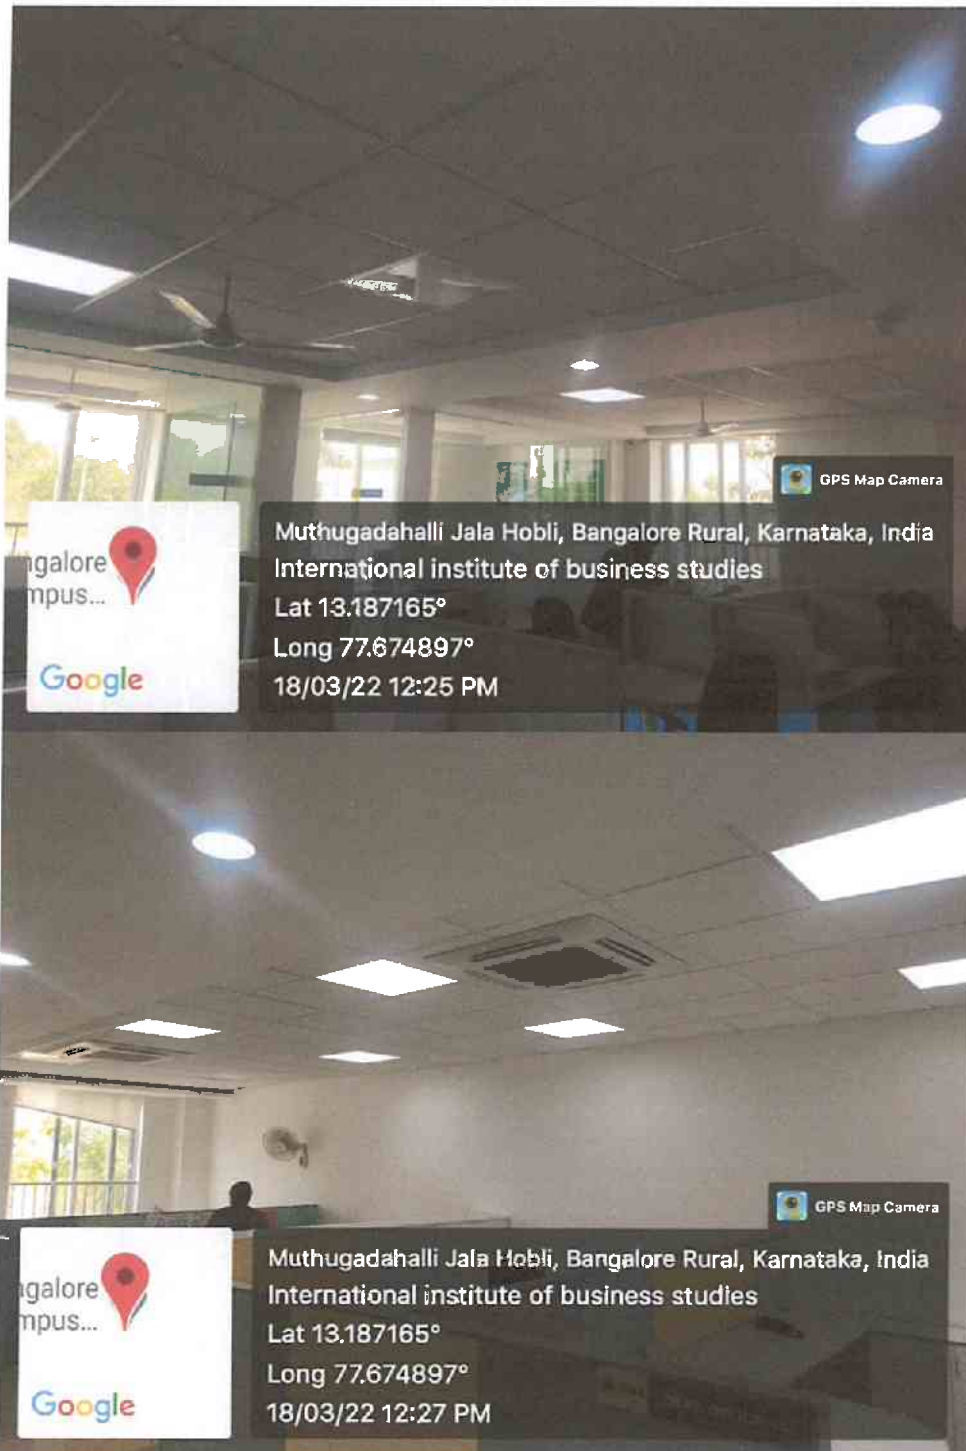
GPS Map Camera

ngalore
mpus...

Google

Muthugadahalli Jala Hobli, Bangalore Rural, Karnataka, India
International institute of business studies
Lat 13.187165°
Long 77.674897°
18/03/22 12:25 PM

GPS Map Camera

ngalore
mpus...

Google

Muthugadahalli Jala Hobli, Bangalore Rural, Karnataka, India
International institute of business studies
Lat 13.187165°
Long 77.674897°
18/03/22 12:27 PM